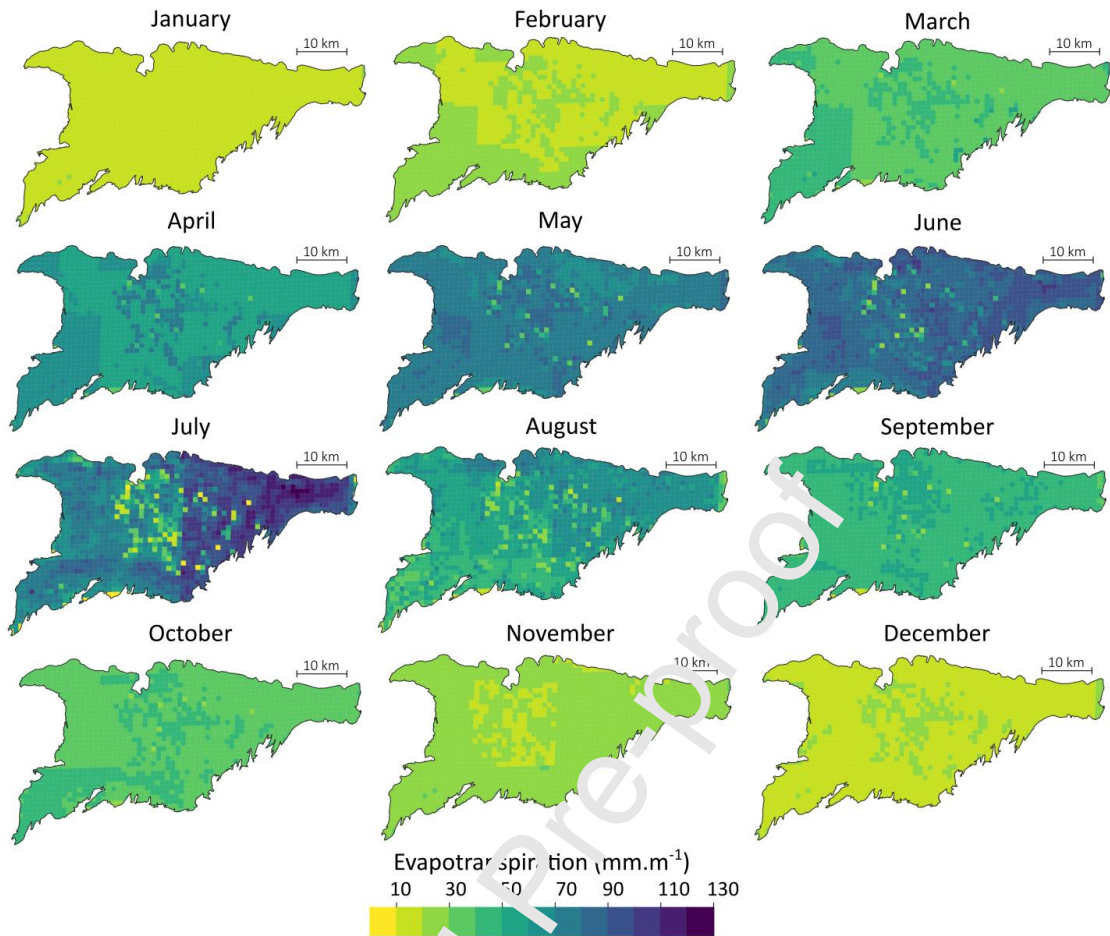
January
10 km
February
10 km
March
10 km
April
10 km
May
10 km
June
10 km
July
10 km
August
10 km
September
10 km
October
10 km
November
10 km
December
10 km

Evapotranspiration (mm.m$^{-1}$)
10 30 50 70 90 110 130

Journal Pre-proof